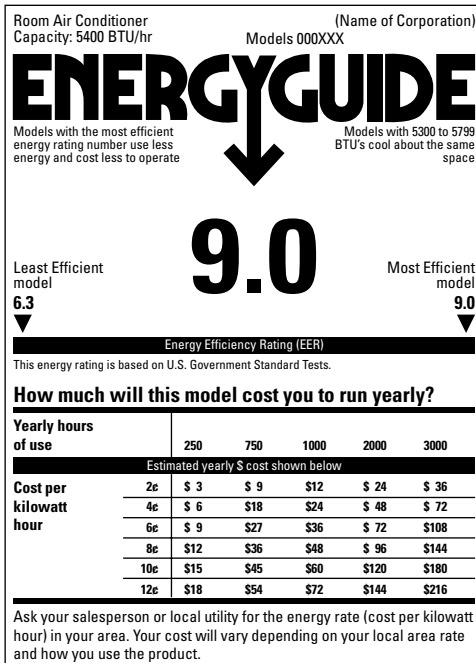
Room Air Conditioner
Capacity: 5400 BTU/hr

(Name of Corporation)
Models 000XXX

ENERGYGUIDE

Models with the most efficient energy rating number use less energy and cost less to operate

Models with 5300 to 5799 BTU's cool about the same space

9.0

Least Efficient model
6.3

Most Efficient model
9.0

Energy Efficiency Rating (EER)

This energy rating is based on U.S. Government Standard Tests.

How much will this model cost you to run yearly?

| Yearly hours of use | | 250 | 750 | 1000 | 2000 | 3000 |
|---|---|---|---|---|---|---|
| Estimated yearly $ cost shown below | | | | | | |
| Cost per kilowatt hour | 2¢ | $ 3 | $ 9 | $12 | $ 24 | $ 36 |
| | 4¢ | $ 6 | $18 | $24 | $ 48 | $ 72 |
| | 6¢ | $ 9 | $27 | $36 | $ 72 | $108 |
| | 8¢ | $12 | $36 | $48 | $ 96 | $144 |
| | 10¢ | $15 | $45 | $60 | $120 | $180 |
| | 12¢ | $18 | $54 | $72 | $144 | $216 |

Ask your salesperson or local utility for the energy rate (cost per kilowatt hour) in your area. Your cost will vary depending on your local area rate and how you use the product.